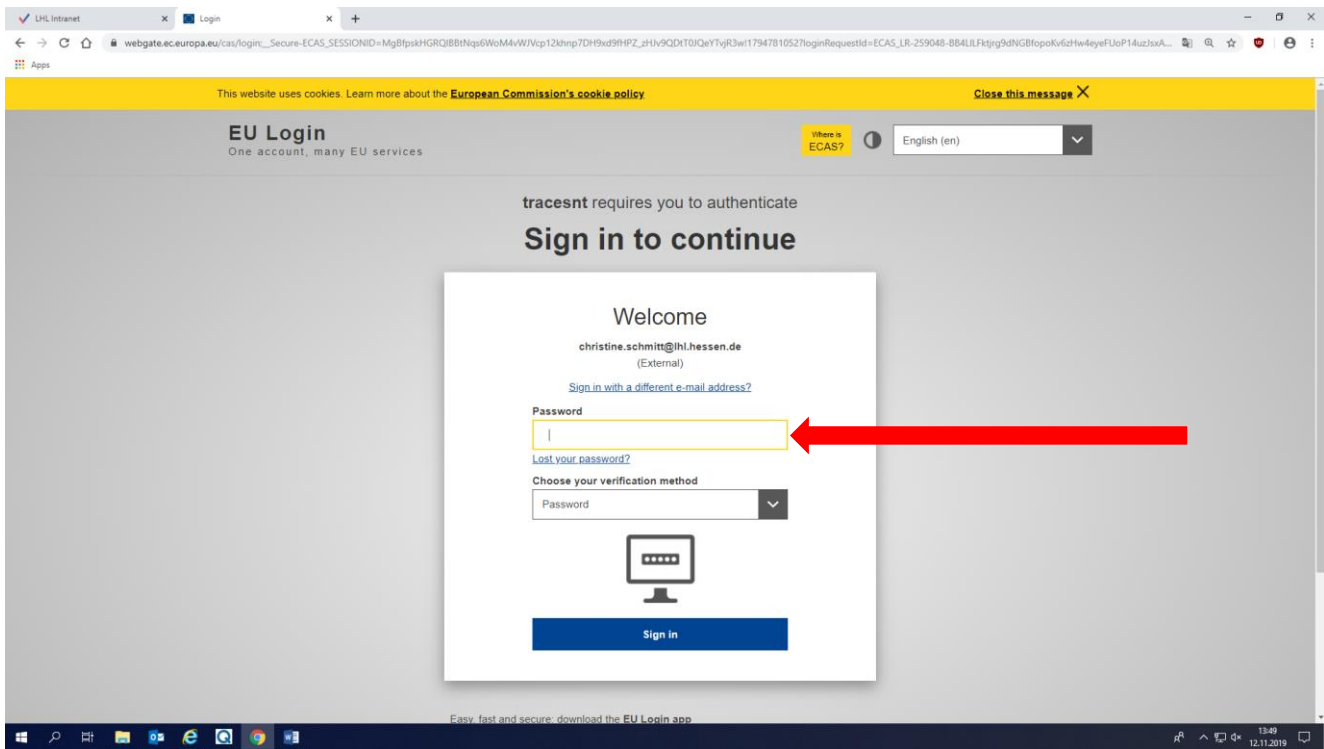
LHL Intranet
Login

webgate.ec.europa.eu/cas/login;_Secure-ECAS_SESSIONID=MgBfpskHGRQIBBtNqs6WoM4vWJVcp12khnp7DH9xd9fHPZ_zHJv9QDtT0JQeYTvjR3w!1794781052?loginRequestId=ECAS_LR-259048-BB4LILFktjrg9dNGBfopoKv6zHw4eyeFUoP14uzJsxA...

Apps

This website uses cookies. Learn more about the European Commission's cookie policy

Close this message

EU Login
One account, many EU services

Where is ECAS?

English (en)

tracesnt requires you to authenticate

Sign in to continue

Welcome

christine.schmitt@lhl.hessen.de
(External)

Sign in with a different e-mail address?

Password

Lost your password?

Choose your verification method

Password

Sign in

Easy, fast and secure: download the EU Login app

13:49
12.11.2019